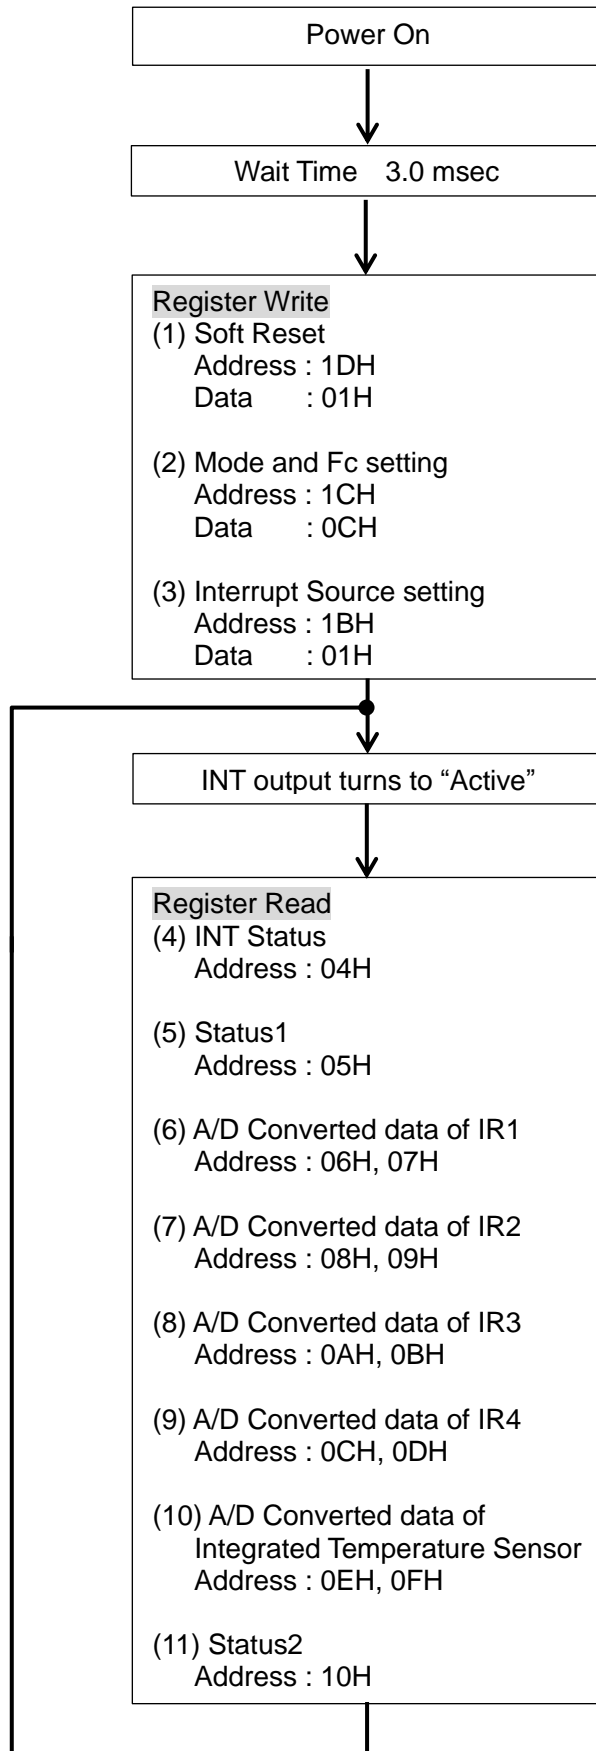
Power On

Wait Time 3.0 msec

Register Write
(1) Soft Reset
Address : 1DH
Data : 01H

(2) Mode and Fc setting
Address : 1CH
Data : 0CH

(3) Interrupt Source setting
Address : 1BH
Data : 01H

INT output turns to “Active”

Register Read
(4) INT Status
Address : 04H

(5) Status1
Address : 05H

(6) A/D Converted data of IR1
Address : 06H, 07H

(7) A/D Converted data of IR2
Address : 08H, 09H

(8) A/D Converted data of IR3
Address : 0AH, 0BH

(9) A/D Converted data of IR4
Address : 0CH, 0DH

(10) A/D Converted data of Integrated Temperature Sensor
Address : 0EH, 0FH

(11) Status2
Address : 10H